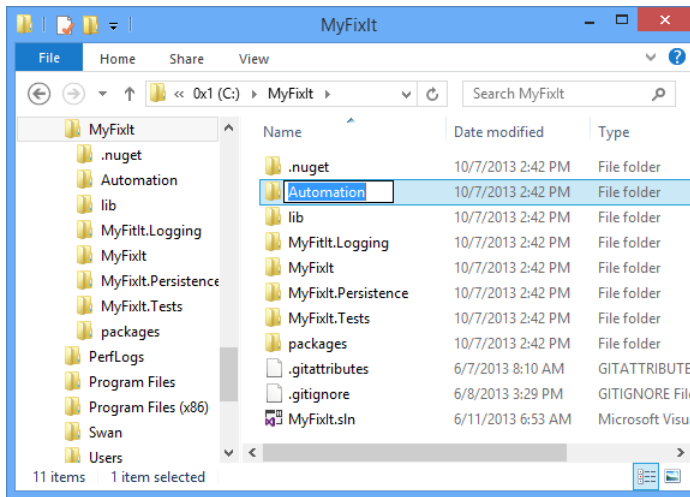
MyFixIt

File Home Share View

« 0x1 (C:) › MyFixIt ›

Search MyFixIt

MyFixIt
.nuget
Automation
lib
MyFitIt.Logging
MyFixIt
MyFixIt.Persistence
MyFixIt.Tests
packages
PerfLogs
Program Files
Program Files (x86)
Swan
Users

| Name | Date modified | Type |
|---|---|---|
| .nuget | 10/7/2013 2:42 PM | File folder |
| Automation | 10/7/2013 2:42 PM | File folder |
| lib | 10/7/2013 2:42 PM | File folder |
| MyFitIt.Logging | 10/7/2013 2:42 PM | File folder |
| MyFixIt | 10/7/2013 2:42 PM | File folder |
| MyFixIt.Persistence | 10/7/2013 2:42 PM | File folder |
| MyFixIt.Tests | 10/7/2013 2:42 PM | File folder |
| packages | 10/7/2013 2:42 PM | File folder |
| .gitattributes | 6/7/2013 8:10 AM | GITATTRIBUTE |
| .gitignore | 6/8/2013 3:29 PM | GITIGNORE File |
| MyFixIt.sln | 6/11/2013 6:53 AM | Microsoft Visu |

11 items 1 item selected